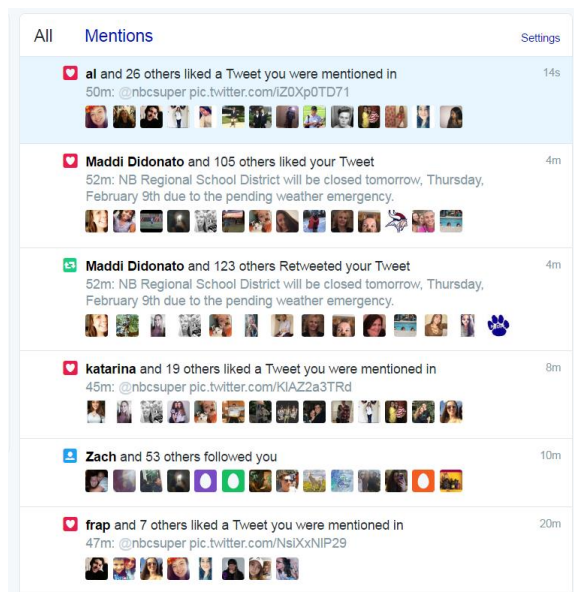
All Mentions Settings

al and 26 others liked a Tweet you were mentioned in 14s
50m: @nbcsuper pic.twitter.com/iZ0Xp0TD71

Maddi Didonato and 105 others liked your Tweet 4m
52m: NB Regional School District will be closed tomorrow, Thursday, February 9th due to the pending weather emergency.

Maddi Didonato and 123 others Retweeted your Tweet 4m
52m: NB Regional School District will be closed tomorrow, Thursday, February 9th due to the pending weather emergency.

katarina and 19 others liked a Tweet you were mentioned in 8m
45m: @nbcsuper pic.twitter.com/KIAZ2a3TRd

Zach and 53 others followed you 10m

frap and 7 others liked a Tweet you were mentioned in 20m
47m: @nbcsuper pic.twitter.com/NsiXxNIP29